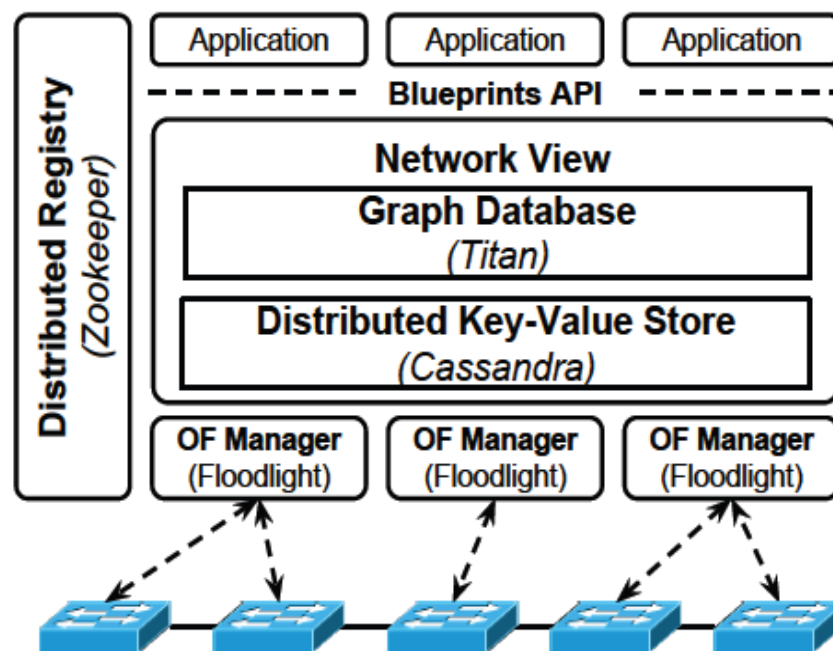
Distributed Registry
(Zookeeper)

Application

Application

Application

Blueprints API

Network View

Graph Database
(Titan)

Distributed Key-Value Store
(Cassandra)

OF Manager
(Floodlight)

OF Manager
(Floodlight)

OF Manager
(Floodlight)